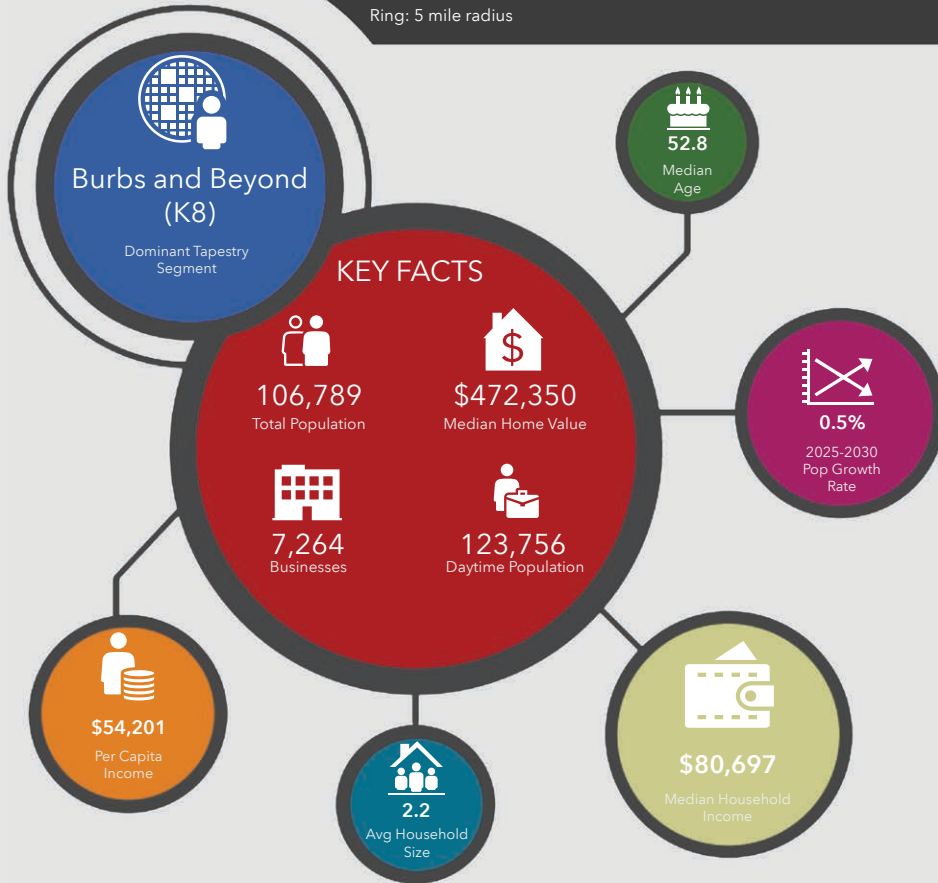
Ring: 5 mile radius

Burbs and Beyond (K8)
Dominant Tapestry Segment

52.8
Median Age

KEY FACTS

106,789
Total Population

$472,350
Median Home Value

0.5%
2025-2030 Pop Growth Rate

7,264
Businesses

123,756
Daytime Population

$54,201
Per Capita Income

2.2
Avg Household Size

$80,697
Median Household Income